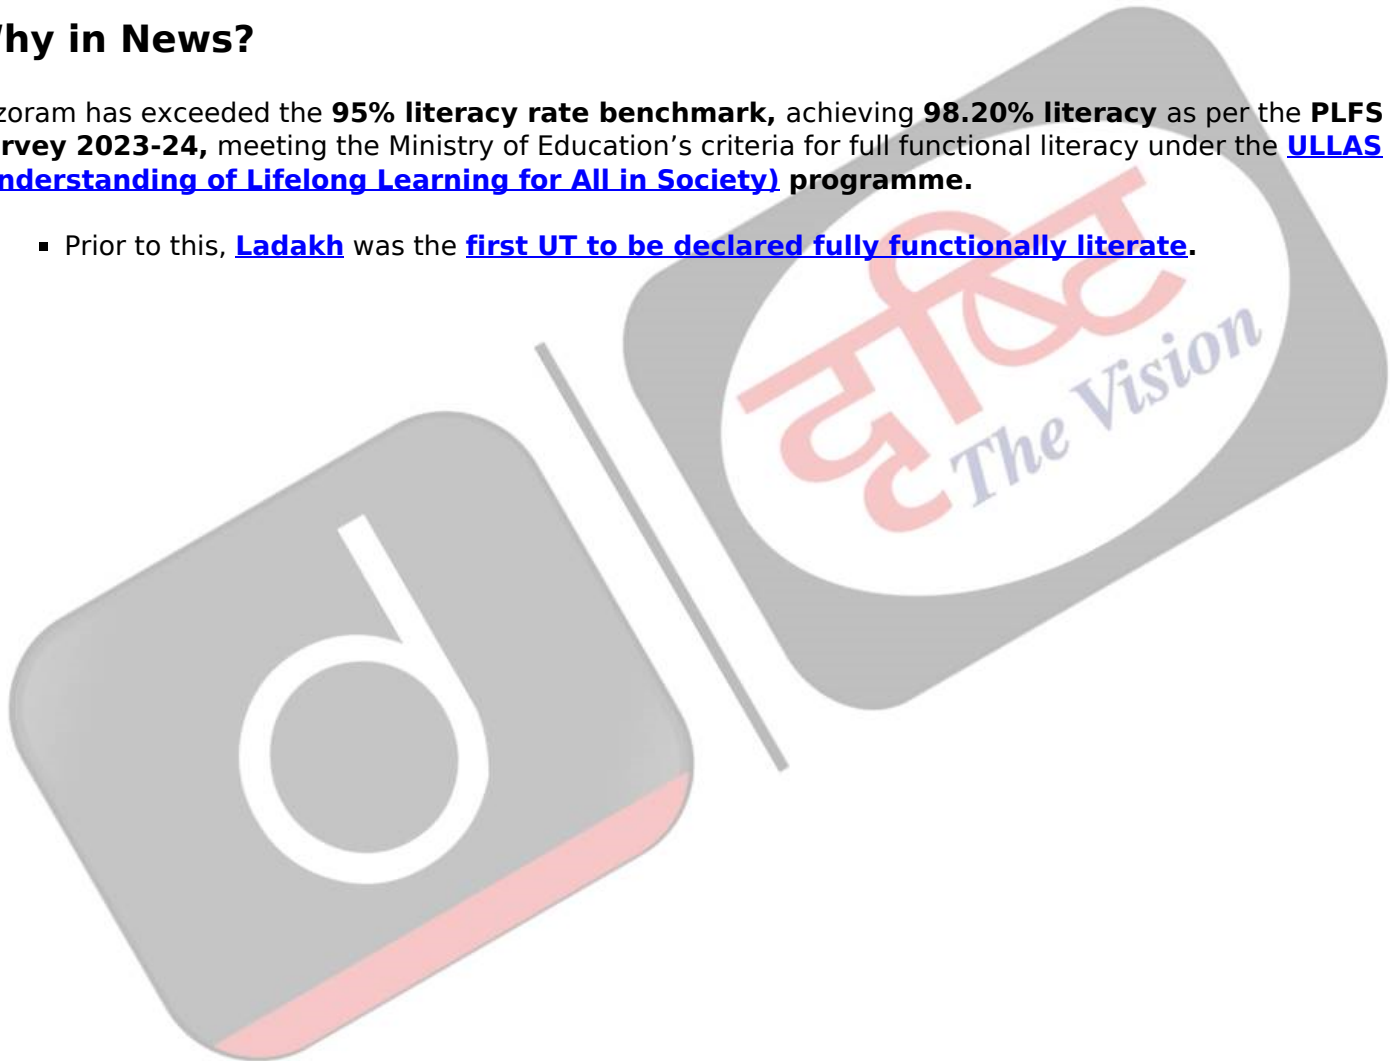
/hy in News?

zoram has exceeded the **95% literacy rate benchmark,** achieving **98.20% literacy** as per the **PLFS rvey 2023-24,** meeting the Ministry of Education's criteria for full functional literacy under the **ULLAS nderstanding of Lifelong Learning for All in Society) programme.**

- Prior to this, **Ladakh** was the **first UT to be declared fully functionally literate.**

दृष्टि The Vision